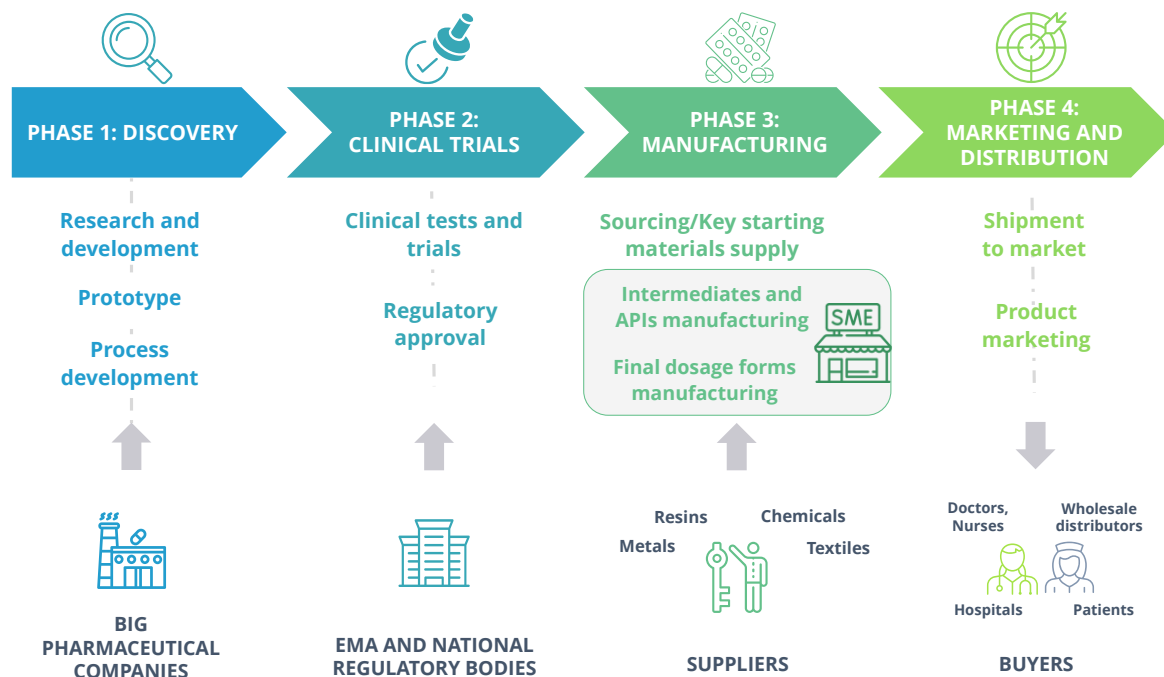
PHASE 1: DISCOVERY

Research and development

Prototype

Process development

BIG PHARMACEUTICAL COMPANIES

PHASE 2: CLINICAL TRIALS

Clinical tests and trials

Regulatory approval

EMA AND NATIONAL REGULATORY BODIES

PHASE 3: MANUFACTURING

Sourcing/Key starting materials supply

Intermediates and APIs manufacturing

Final dosage forms manufacturing

SME

Resins
Chemicals
Metals
Textiles

SUPPLIERS

PHASE 4: MARKETING AND DISTRIBUTION

Shipment to market

Product marketing

Doctors, Nurses
Wholesale distributors
Hospitals
Patients

BUYERS